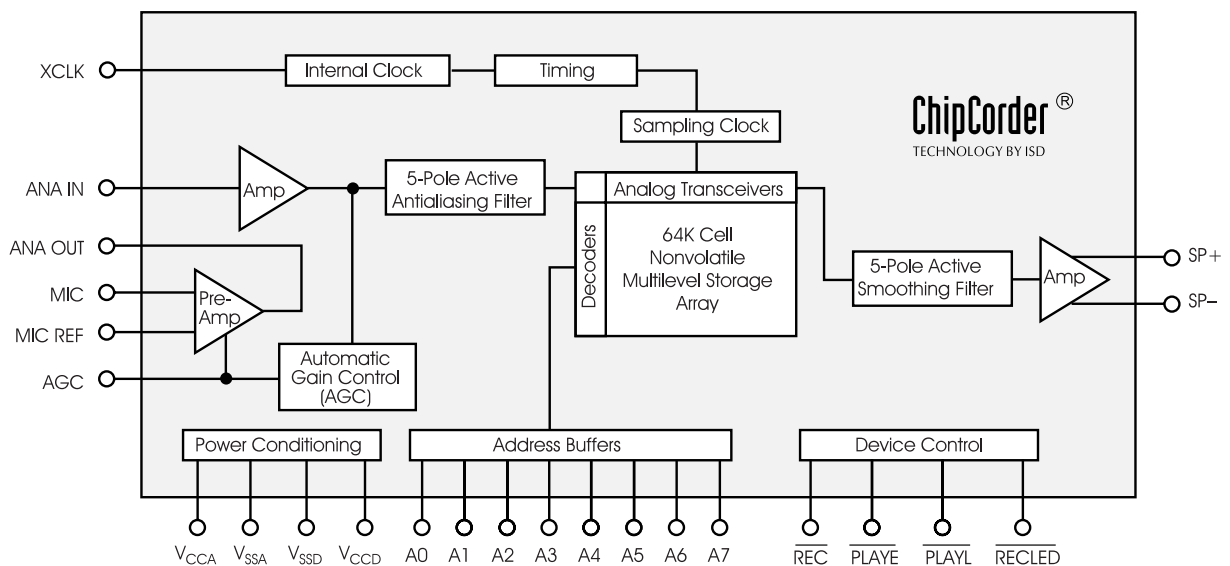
XCLK
Internal Clock
Timing
ChipCorder ®
TECHNOLOGY BY ISD
Sampling Clock
ANA IN
Amp
5-Pole Active Antialiasing Filter
Analog Transceivers
Decoders
64K Cell Nonvolatile Multilevel Storage Array
ANA OUT
MIC
MIC REF
Pre-Amp
5-Pole Active Smoothing Filter
Amp
SP+
SP–
AGC
Automatic Gain Control (AGC)
Power Conditioning
Address Buffers
Device Control
$V_{CCA}$ $V_{SSA}$ $V_{SSD}$ $V_{CCD}$ A0 A1 A2 A3 A4 A5 A6 A7 $\overline{REC}$ $\overline{PLAYE}$ $\overline{PLAYL}$ $\overline{RECLED}$